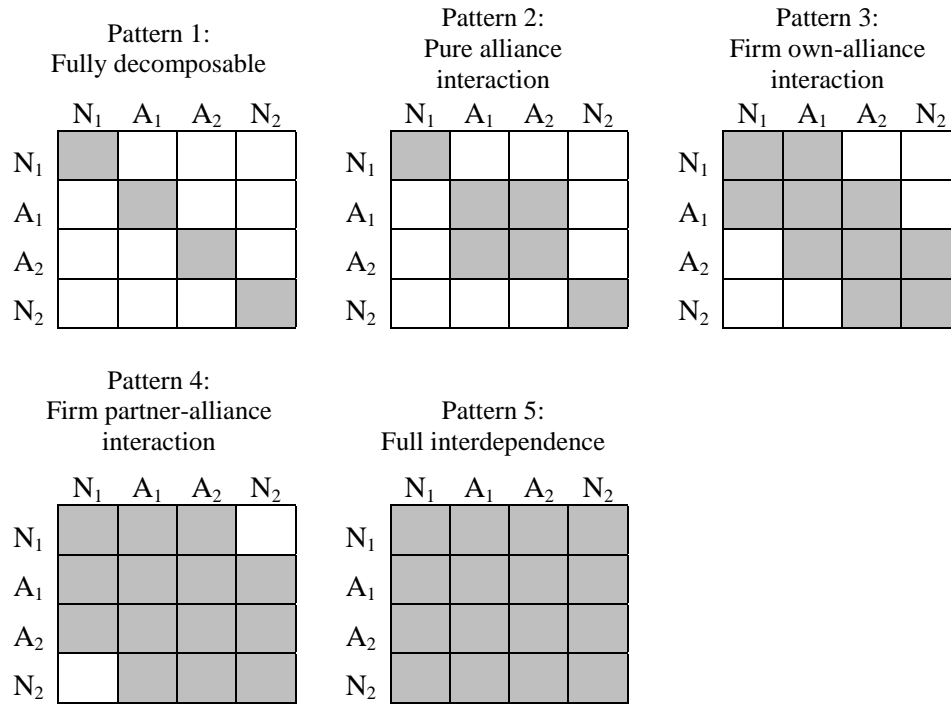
Pattern 1:
Fully decomposable

| | $N_1$ | $A_1$ | $A_2$ | $N_2$ |
|---|---|---|---|---|
| $N_1$ | | | | |
| $A_1$ | | | | |
| $A_2$ | | | | |
| $N_2$ | | | | |

Pattern 2:
Pure alliance interaction

| | $N_1$ | $A_1$ | $A_2$ | $N_2$ |
|---|---|---|---|---|
| $N_1$ | | | | |
| $A_1$ | | | | |
| $A_2$ | | | | |
| $N_2$ | | | | |

Pattern 3:
Firm own-alliance interaction

| | $N_1$ | $A_1$ | $A_2$ | $N_2$ |
|---|---|---|---|---|
| $N_1$ | | | | |
| $A_1$ | | | | |
| $A_2$ | | | | |
| $N_2$ | | | | |

Pattern 4:
Firm partner-alliance interaction

| | $N_1$ | $A_1$ | $A_2$ | $N_2$ |
|---|---|---|---|---|
| $N_1$ | | | | |
| $A_1$ | | | | |
| $A_2$ | | | | |
| $N_2$ | | | | |

Pattern 5:
Full interdependence

| | $N_1$ | $A_1$ | $A_2$ | $N_2$ |
|---|---|---|---|---|
| $N_1$ | | | | |
| $A_1$ | | | | |
| $A_2$ | | | | |
| $N_2$ | | | | |